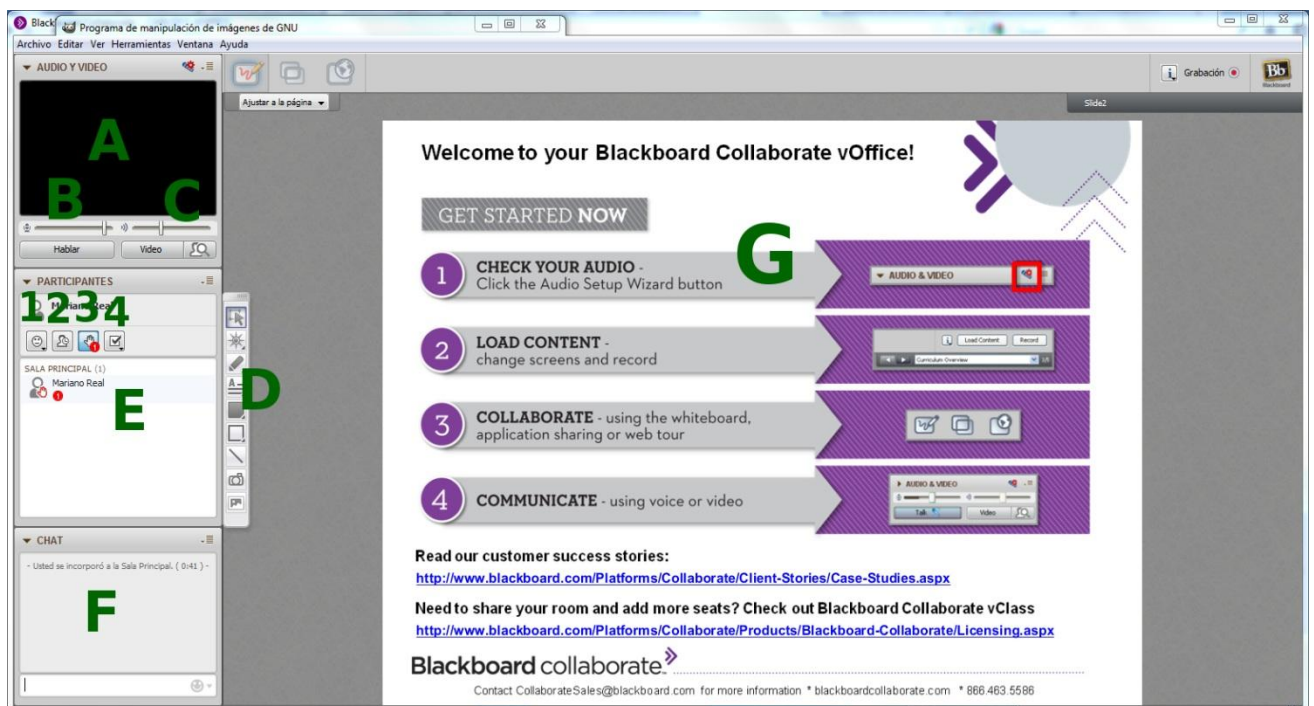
Black Programa de manipulación de imágenes de GNU
Archivo Editar Ver Herramientas Ventana Ayuda
AUDIO Y VIDEO
A
B C
Hablar Video
PARTICIPANTES
1234
Mariano Real
SALA PRINCIPAL (1)
Mariano Real
E
D
CHAT
- Usted se incorporó a la Sala Principal. ( 0:41 ) -
F
Ajustar a la página
Grabación
Bb
Slide2

Welcome to your Blackboard Collaborate vOffice!

GET STARTED NOW

G

1 CHECK YOUR AUDIO - Click the Audio Setup Wizard button
AUDIO & VIDEO

2 LOAD CONTENT - change screens and record
Load Content Record
Curriculum Overview

3 COLLABORATE - using the whiteboard, application sharing or web tour

4 COMMUNICATE - using voice or video
AUDIO & VIDEO
Talk Video

Read our customer success stories:
http://www.blackboard.com/Platforms/Collaborate/Client-Stories/Case-Studies.aspx

Need to share your room and add more seats? Check out Blackboard Collaborate vClass
http://www.blackboard.com/Platforms/Collaborate/Products/Blackboard-Collaborate/Licensing.aspx

Blackboard collaborate.
Contact CollaborateSales@blackboard.com for more information * blackboardcollaborate.com * 866.463.5586